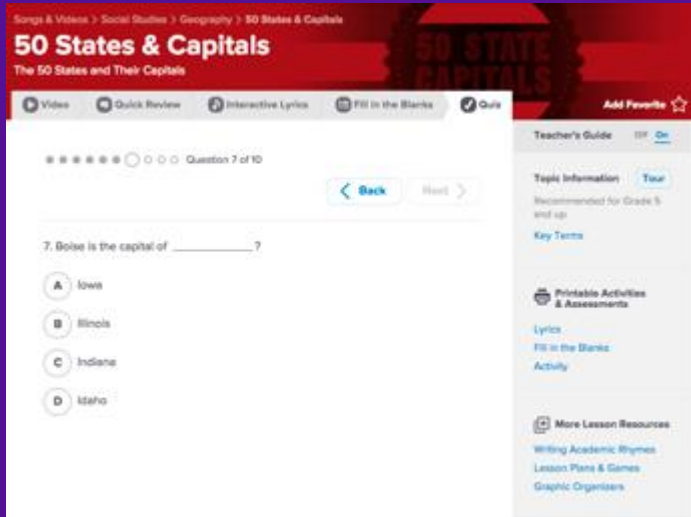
Songs & Videos > Social Studies > Geography > 50 States & Capitals

50 States & Capitals

The 50 States and Their Capitals

50 STATE CAPITALS

Video | Quick Review | Interactive Lyrics | Fill in the Blanks | Quiz

Add Favorite

Question 7 of 10

Back | Next

7. Boise is the capital of _____________?

A Iowa

B Illinois

C Indiana

D Idaho

Teacher's Guide Off On

Topic Information Tour

Recommended for Grade 5 and up

Key Terms

Printable Activities & Assessments

Lyrics

Fill in the Blanks

Activity

More Lesson Resources

Writing Academic Rhymes

Lesson Plans & Games

Graphic Organizers